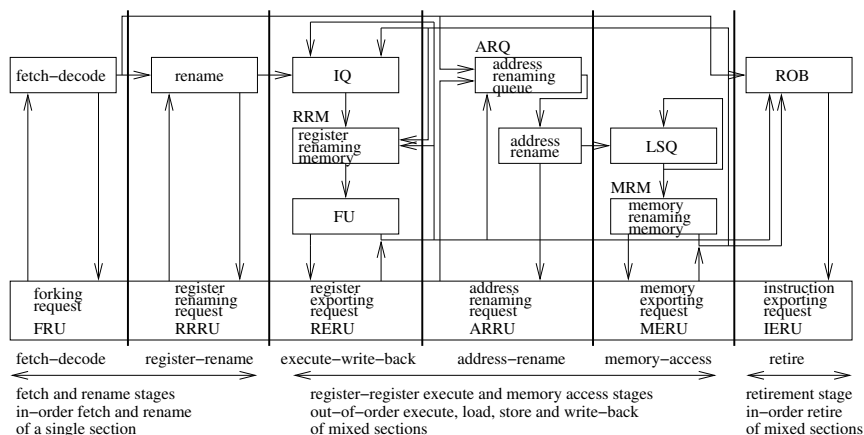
fetch−decode
rename
IQ
ARQ
address renaming queue
ROB
RRM
register renaming memory
address rename
LSQ
MRM
memory renaming memory
FU

forking request
FRU
register renaming request
RRRU
register exporting request
RERU
address renaming request
ARRU
memory exporting request
MERU
instruction exporting request
IERU

fetch−decode
register−rename
execute−write−back
address−rename
memory−access
retire

fetch and rename stages
in−order fetch and rename
of a single section

register−register execute and memory access stages
out−of−order execute, load, store and write−back
of mixed sections

retirement stage
in−order retire
of mixed sections